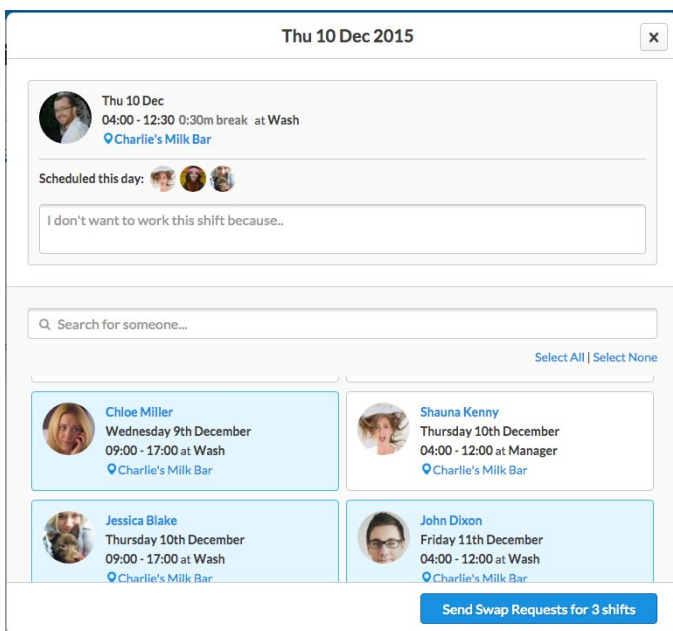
Thu 10 Dec 2015

×

Thu 10 Dec
04:00 - 12:30 0:30m break at Wash
Charlie's Milk Bar

Scheduled this day:

I don't want to work this shift because..

Search for someone...

Select All | Select None

Chloe Miller
Wednesday 9th December
09:00 - 17:00 at Wash
Charlie's Milk Bar

Shauna Kenny
Thursday 10th December
04:00 - 12:00 at Manager
Charlie's Milk Bar

Jessica Blake
Thursday 10th December
09:00 - 17:00 at Wash
Charlie's Milk Bar

John Dixon
Friday 11th December
04:00 - 12:00 at Wash
Charlie's Milk Bar

Send Swap Requests for 3 shifts